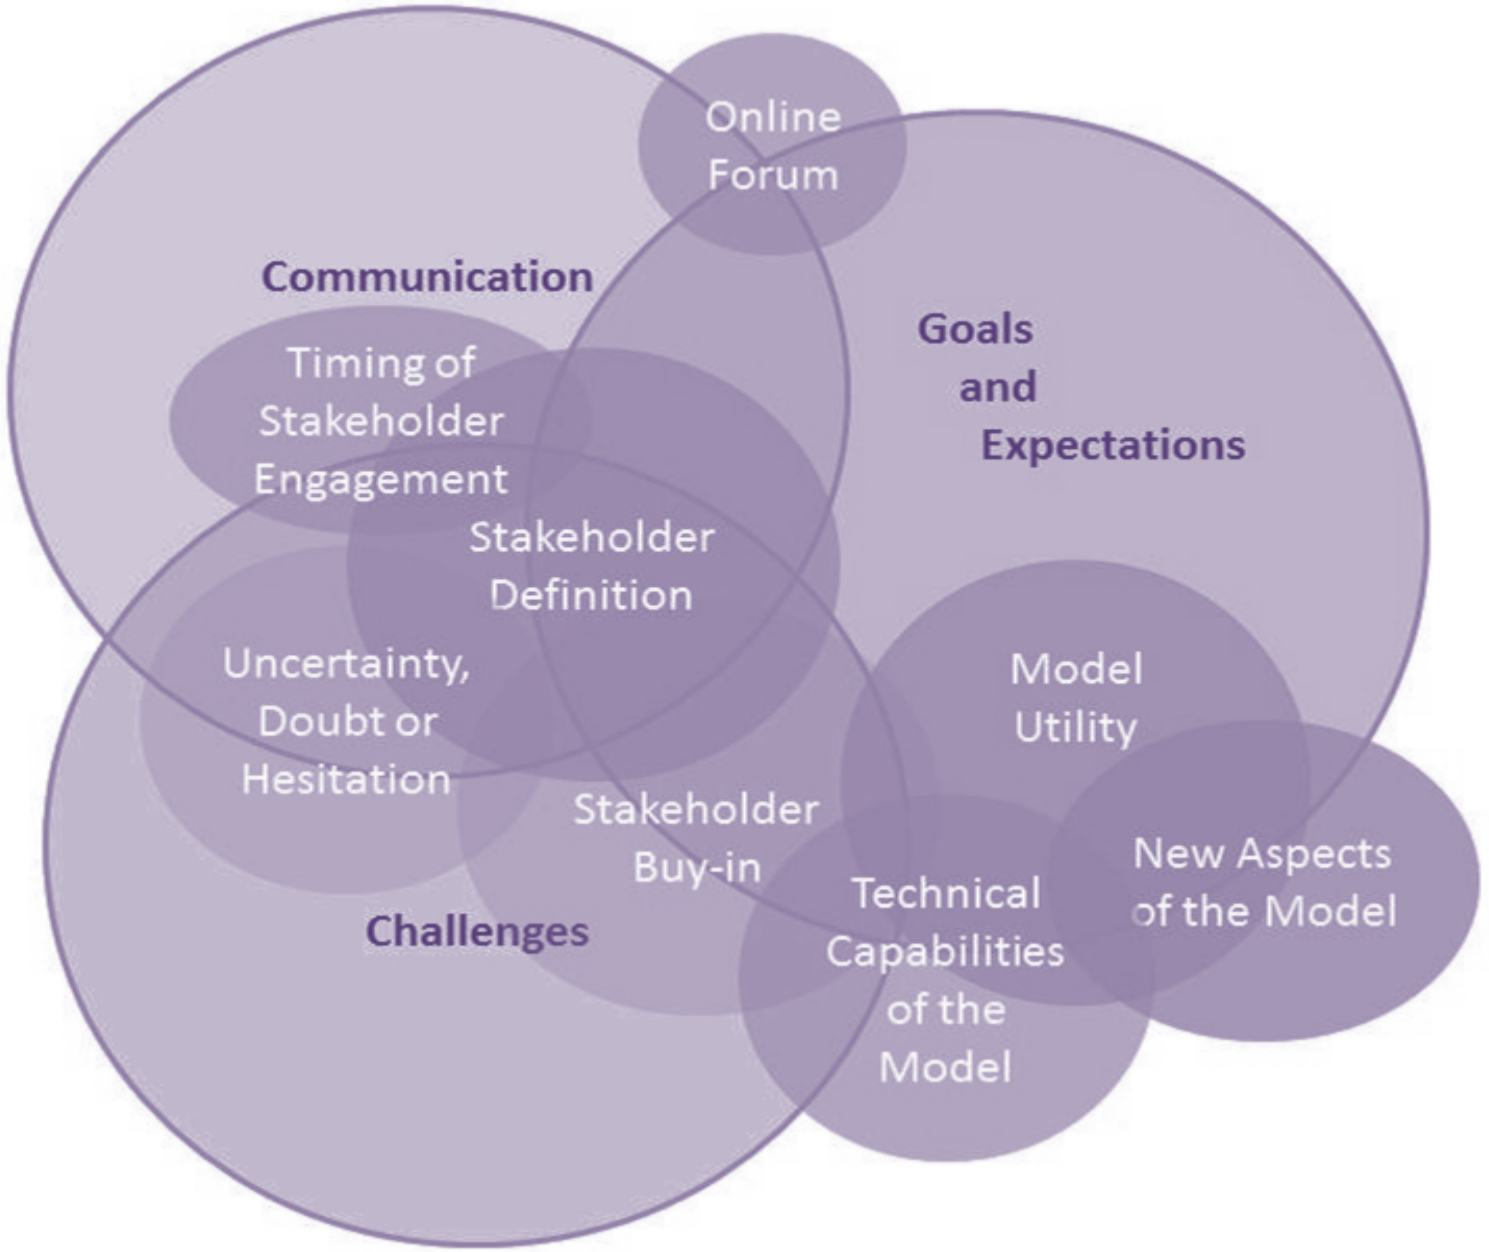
Online Forum

Communication

Goals and Expectations

Timing of Stakeholder Engagement

Stakeholder Definition

Uncertainty, Doubt or Hesitation

Model Utility

Stakeholder Buy-in

New Aspects of the Model

Technical Capabilities of the Model

Challenges